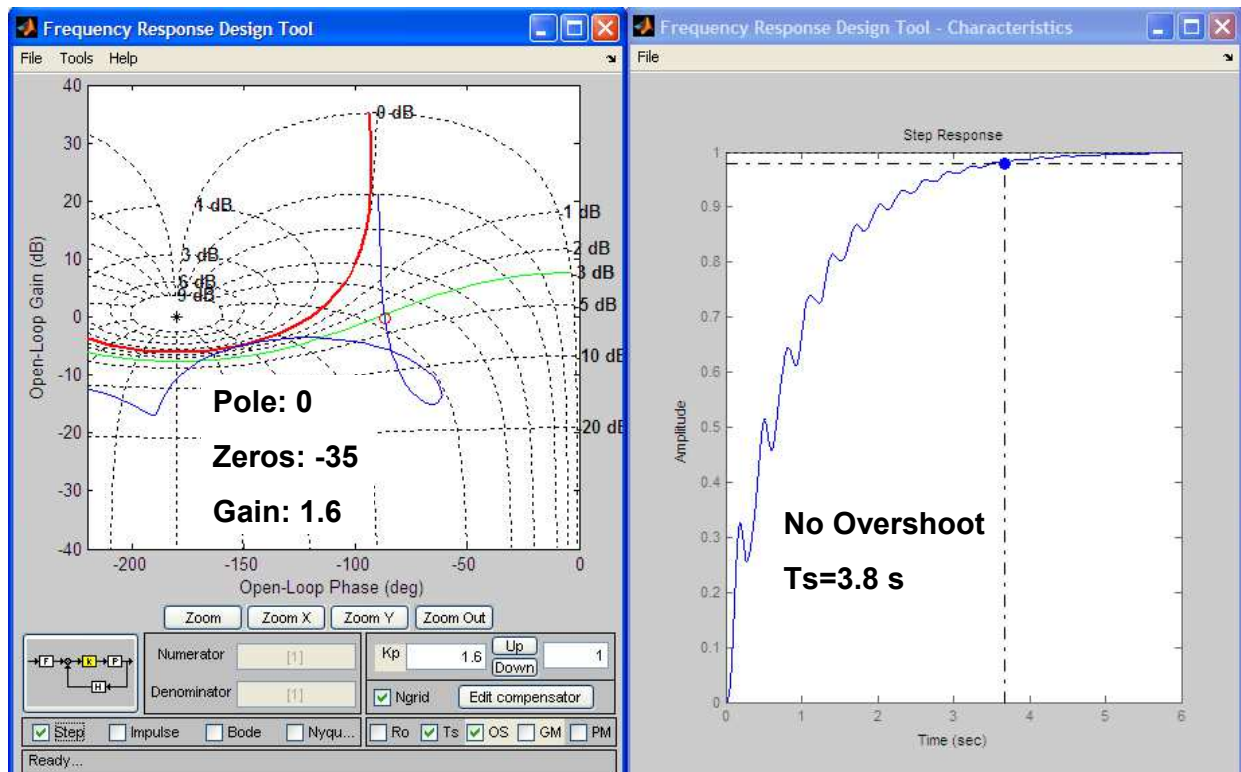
Frequency Response Design Tool

File Tools Help

40
30
20
10
0
-10
-20
-30
-40

Open-Loop Gain (dB)

0 dB
1 dB
3 dB
6 dB
9 dB
1 dB
2 dB
3 dB
5 dB
10 dB
20 dB

Pole: 0

Zeros: -35

Gain: 1.6

-200 -150 -100 -50 0

Open-Loop Phase (deg)

Zoom | Zoom X | Zoom Y | Zoom Out

F K P H

Numerator [1]

Denominator [1]

Kp 1.6 Up Down 1

Ngrid Edit compensator

Step Impulse Bode Nyqu...

Ro Ts OS GM PM

Ready...

Frequency Response Design Tool - Characteristics

File

Step Response

1
0.9
0.8
0.7
0.6
0.5
0.4
0.3
0.2
0.1
0

Amplitude

No Overshoot

Ts=3.8 s

0 1 2 3 4 5 6

Time (sec)